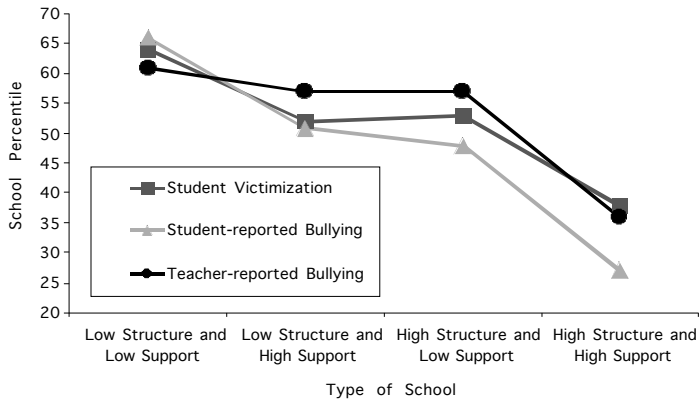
70
65
60
55
50
45
40
35
30
25
20

School Percentile

Student Victimization
Student-reported Bullying
Teacher-reported Bullying

Low Structure and Low Support
Low Structure and High Support
High Structure and Low Support
High Structure and High Support

Type of School